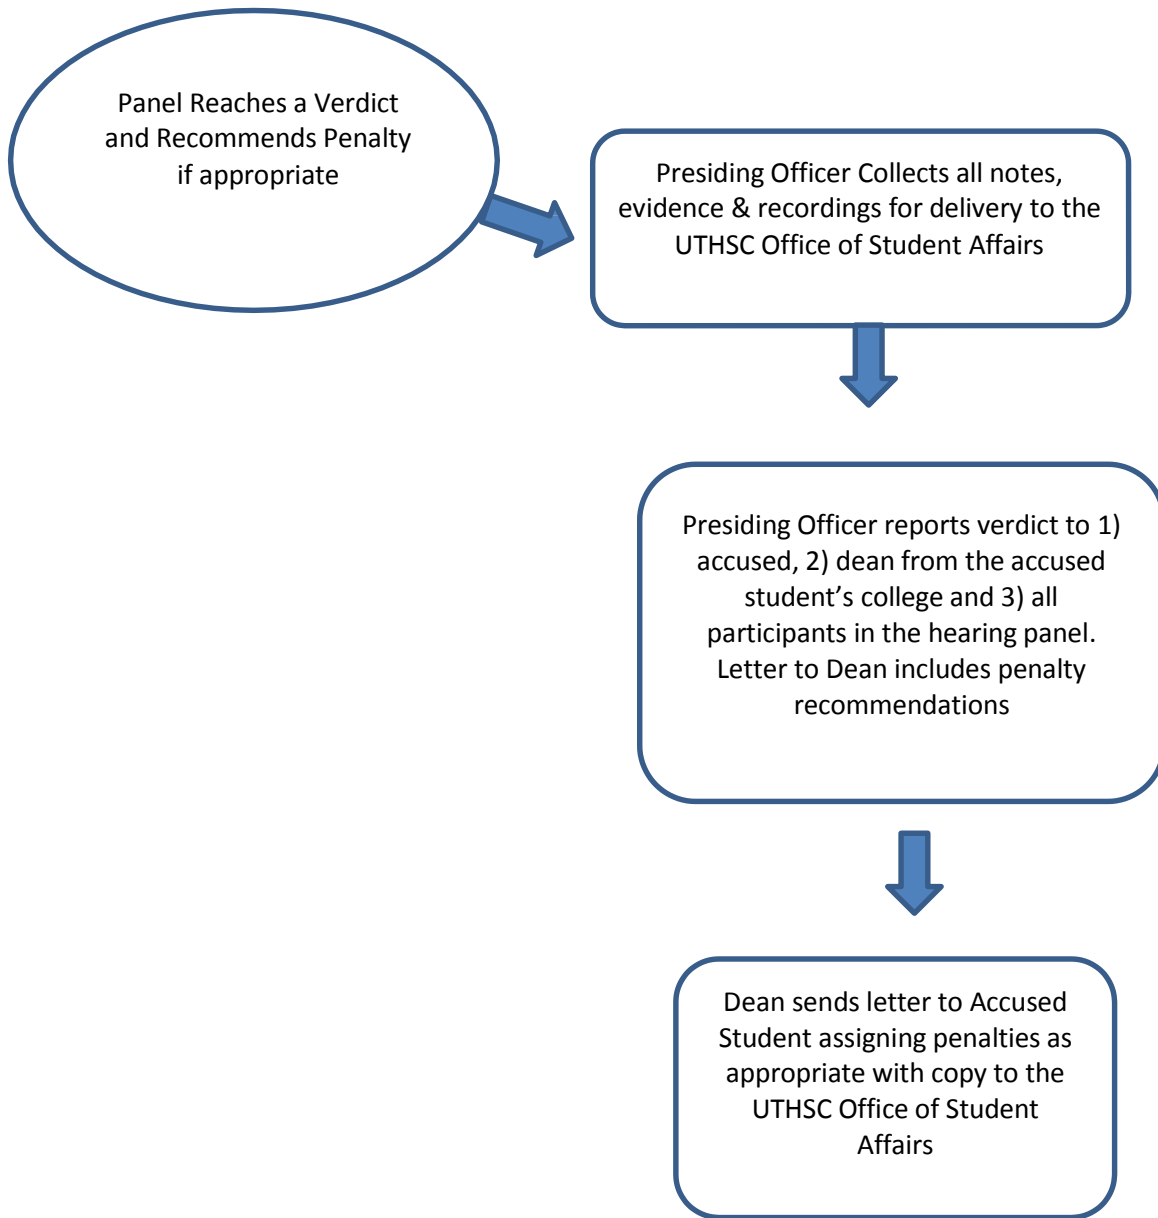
Panel Reaches a Verdict and Recommends Penalty if appropriate

Presiding Officer Collects all notes, evidence & recordings for delivery to the UTHSC Office of Student Affairs

Presiding Officer reports verdict to 1) accused, 2) dean from the accused student's college and 3) all participants in the hearing panel. Letter to Dean includes penalty recommendations

Dean sends letter to Accused Student assigning penalties as appropriate with copy to the UTHSC Office of Student Affairs